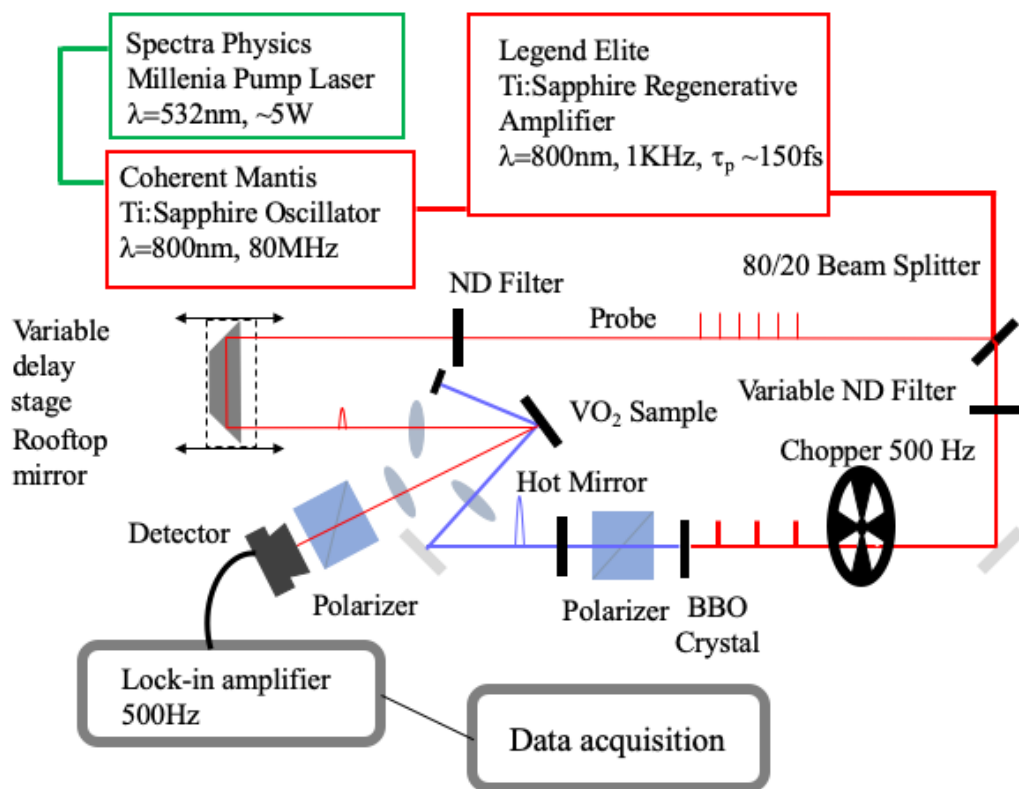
Spectra Physics
Millenia Pump Laser
λ=532nm, ~5W

Legend Elite
Ti:Sapphire Regenerative Amplifier
λ=800nm, 1KHz, $\tau_p$ ~150fs

Coherent Mantis
Ti:Sapphire Oscillator
λ=800nm, 80MHz

ND Filter

80/20 Beam Splitter

Variable delay stage
Rooftop mirror

Probe

Variable ND Filter

$VO_2$ Sample

Chopper 500 Hz

Hot Mirror

Detector

Polarizer

Polarizer

BBO Crystal

Lock-in amplifier
500Hz

Data acquisition